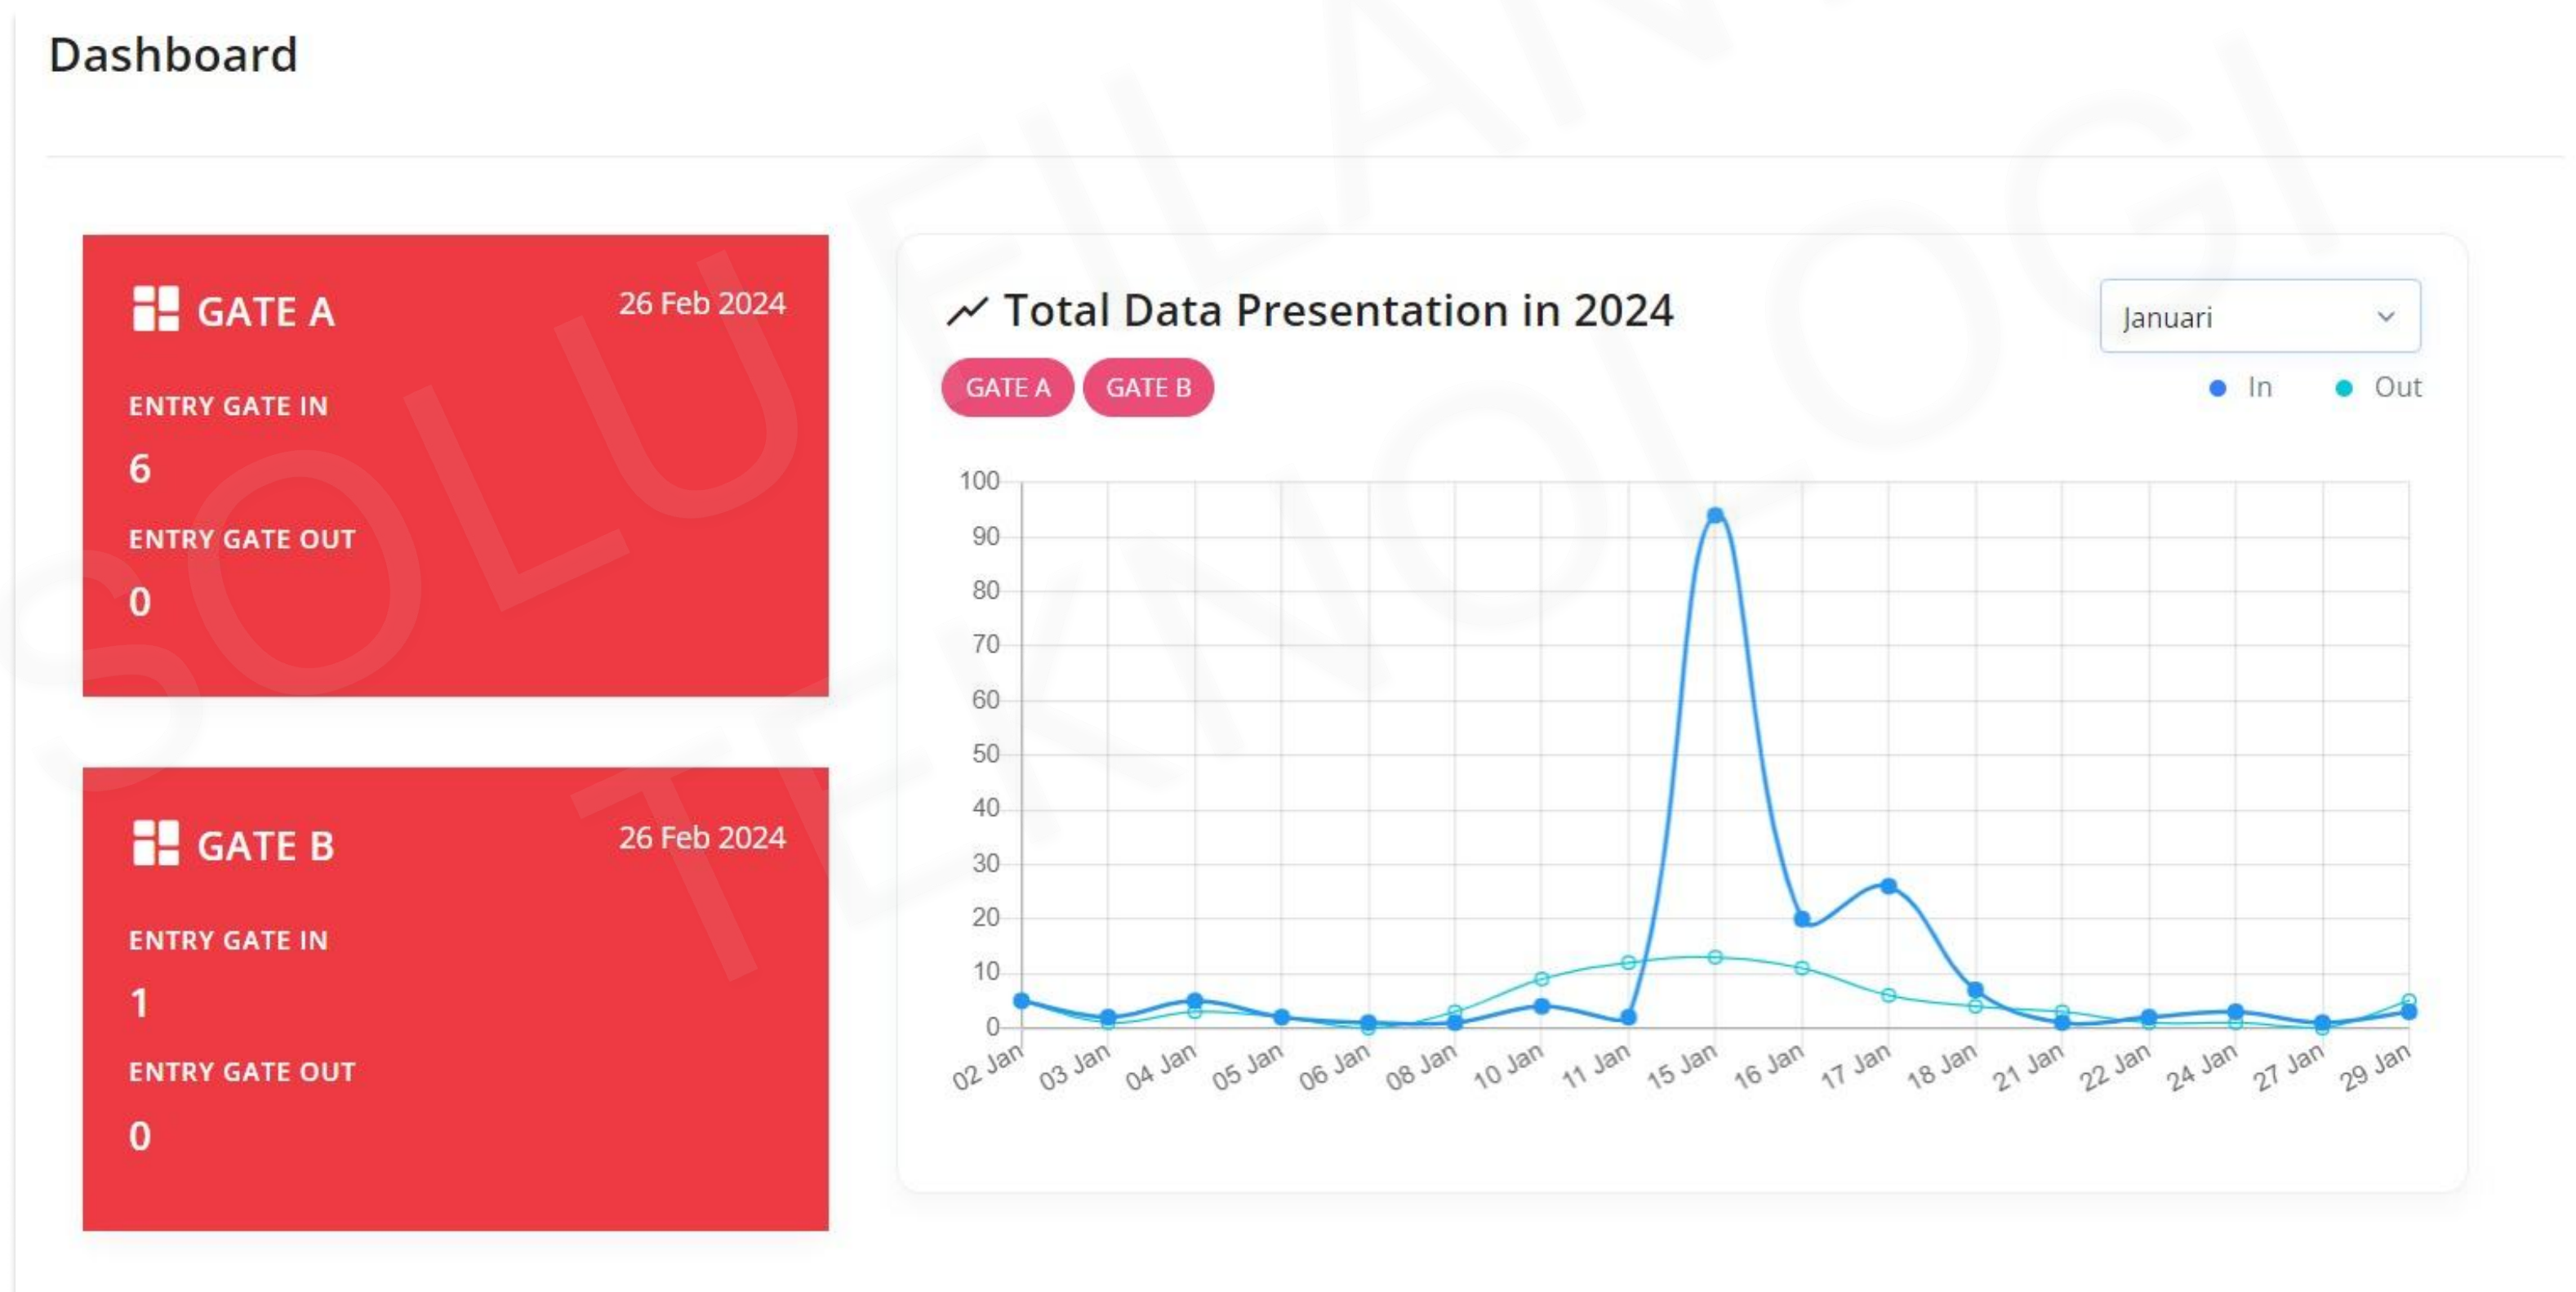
Dashboard

GATE A
26 Feb 2024
ENTRY GATE IN
6
ENTRY GATE OUT
0

GATE B
26 Feb 2024
ENTRY GATE IN
1
ENTRY GATE OUT
0

Total Data Presentation in 2024
Januari
GATE A GATE B
In Out

100
90
80
70
60
50
40
30
20
10
0

02 Jan 03 Jan 04 Jan 05 Jan 06 Jan 08 Jan 10 Jan 11 Jan 15 Jan 16 Jan 17 Jan 18 Jan 21 Jan 22 Jan 24 Jan 27 Jan 29 Jan

SOLUSI TEKNOLOGI